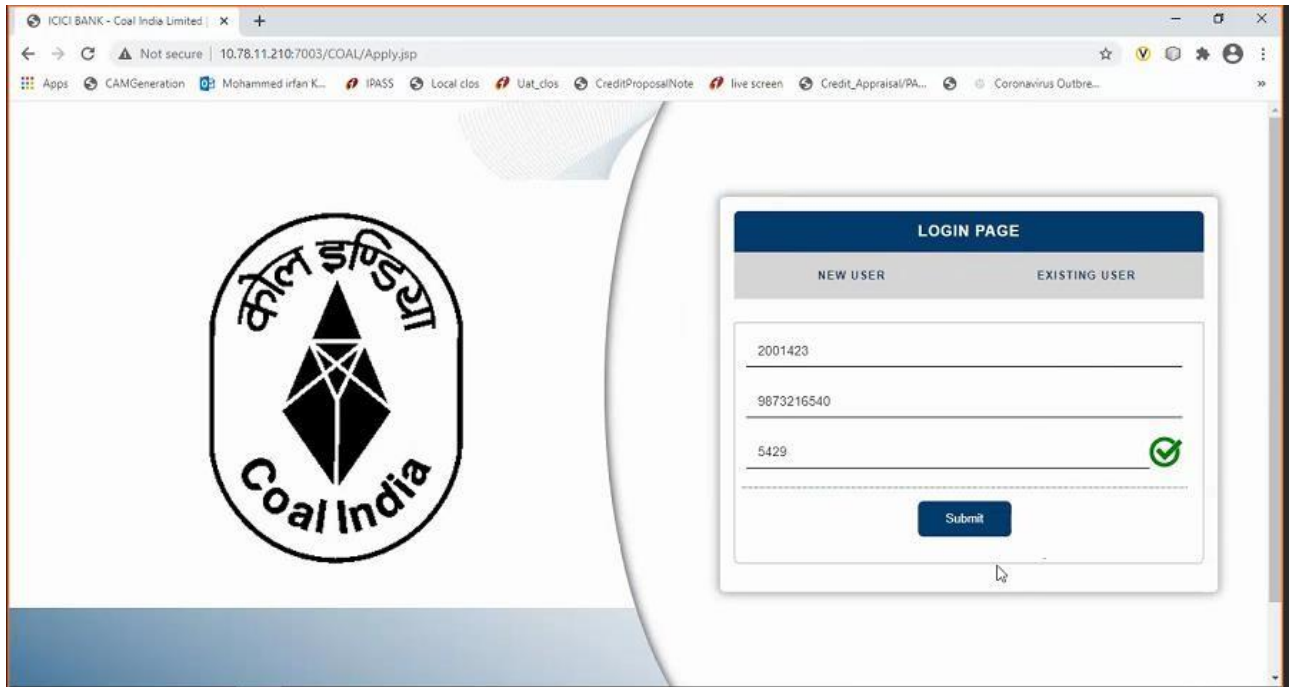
ICICI BANK - Coal India Limited | ×  +

Not secure | 10.78.11.210:7003/COAL/Apply.jsp

Apps  CAMGeneration  Mohammed irfan K...  IPASS  Local clos  Uat_clos  CreditProposalNote  live screen  Credit_Appraisal/PA...  Coronavirus Outbre...  »

कोल इण्डिया

Coal India

LOGIN PAGE

NEW USER

EXISTING USER

2001423

9873216540

5429

Submit